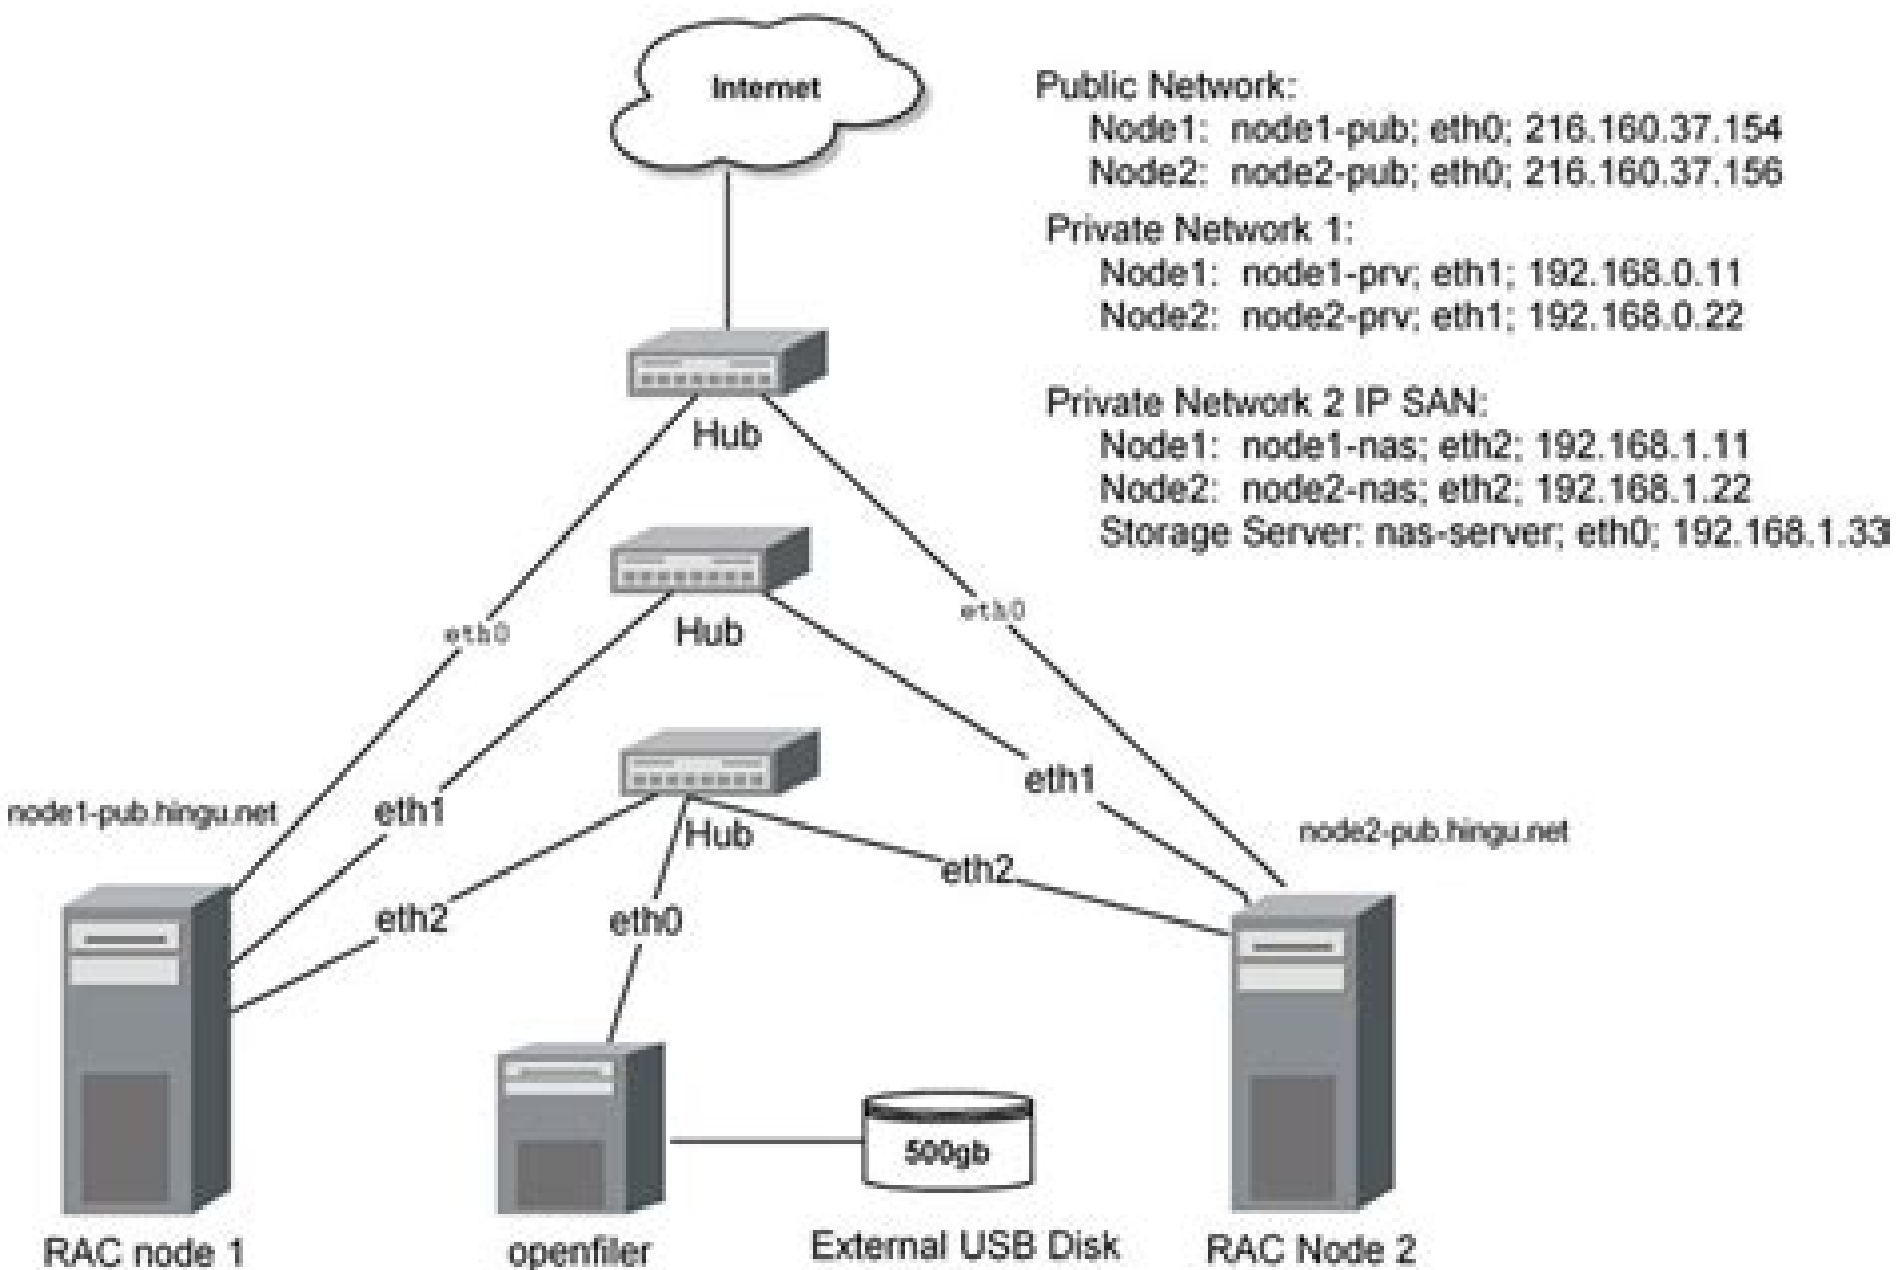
Internet

Public Network:
Node1: node1-pub; eth0; 216.160.37.154
Node2: node2-pub; eth0; 216.160.37.156

Private Network 1:
Node1: node1-prv; eth1; 192.168.0.11
Node2: node2-prv; eth1; 192.168.0.22

Private Network 2 IP SAN:
Node1: node1-nas; eth2; 192.168.1.11
Node2: node2-nas; eth2; 192.168.1.22
Storage Server: nas-server; eth0; 192.168.1.33

Hub

Hub

Hub

eth0

eth0

eth1

eth1

eth2

eth2

eth0

node1-pub.hingu.net

node2-pub.hingu.net

500gb

RAC node 1

openfiler

External USB Disk

RAC Node 2